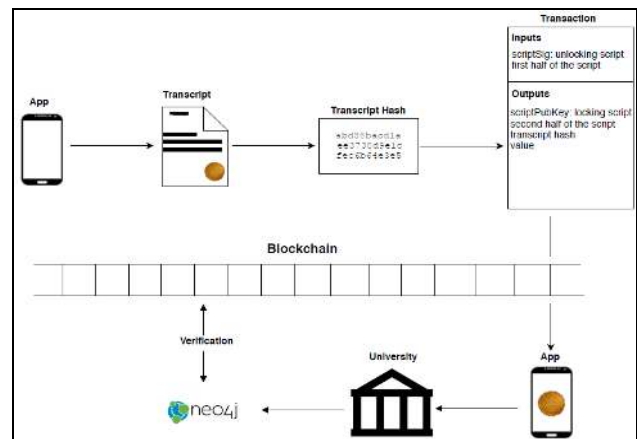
Transaction

Inputs
scriptSig: unlocking script
first half of the script

Outputs
scriptPubKey: locking script
second half of the script
transcript hash
value

App

Transcript

Transcript Hash

abd33bacd1e
ee3730d5e1c
fec6b64e3e5

Blockchain

Verification

University

App

neo4j